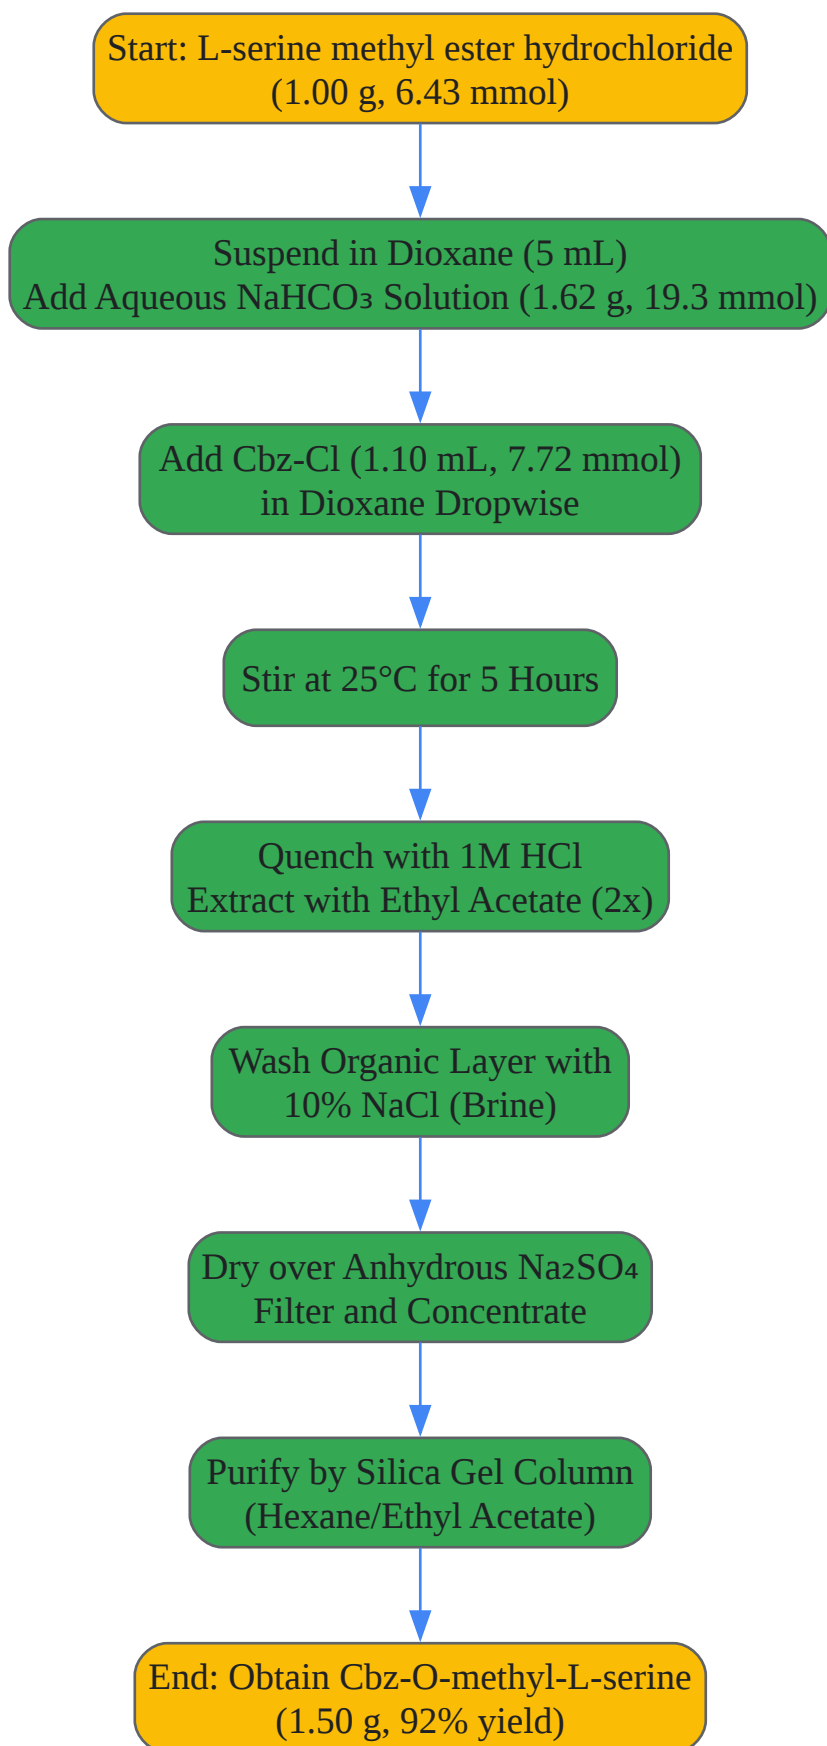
Start: L-serine methyl ester hydrochloride
(1.00 g, 6.43 mmol)

Suspend in Dioxane (5 mL)
Add Aqueous $NaHCO_3$ Solution (1.62 g, 19.3 mmol)

Add Cbz-Cl (1.10 mL, 7.72 mmol)
in Dioxane Dropwise

Stir at 25°C for 5 Hours

Quench with 1M HCl
Extract with Ethyl Acetate (2x)

Wash Organic Layer with
10% NaCl (Brine)

Dry over Anhydrous $Na_2SO_4$
Filter and Concentrate

Purify by Silica Gel Column
(Hexane/Ethyl Acetate)

End: Obtain Cbz-O-methyl-L-serine
(1.50 g, 92% yield)